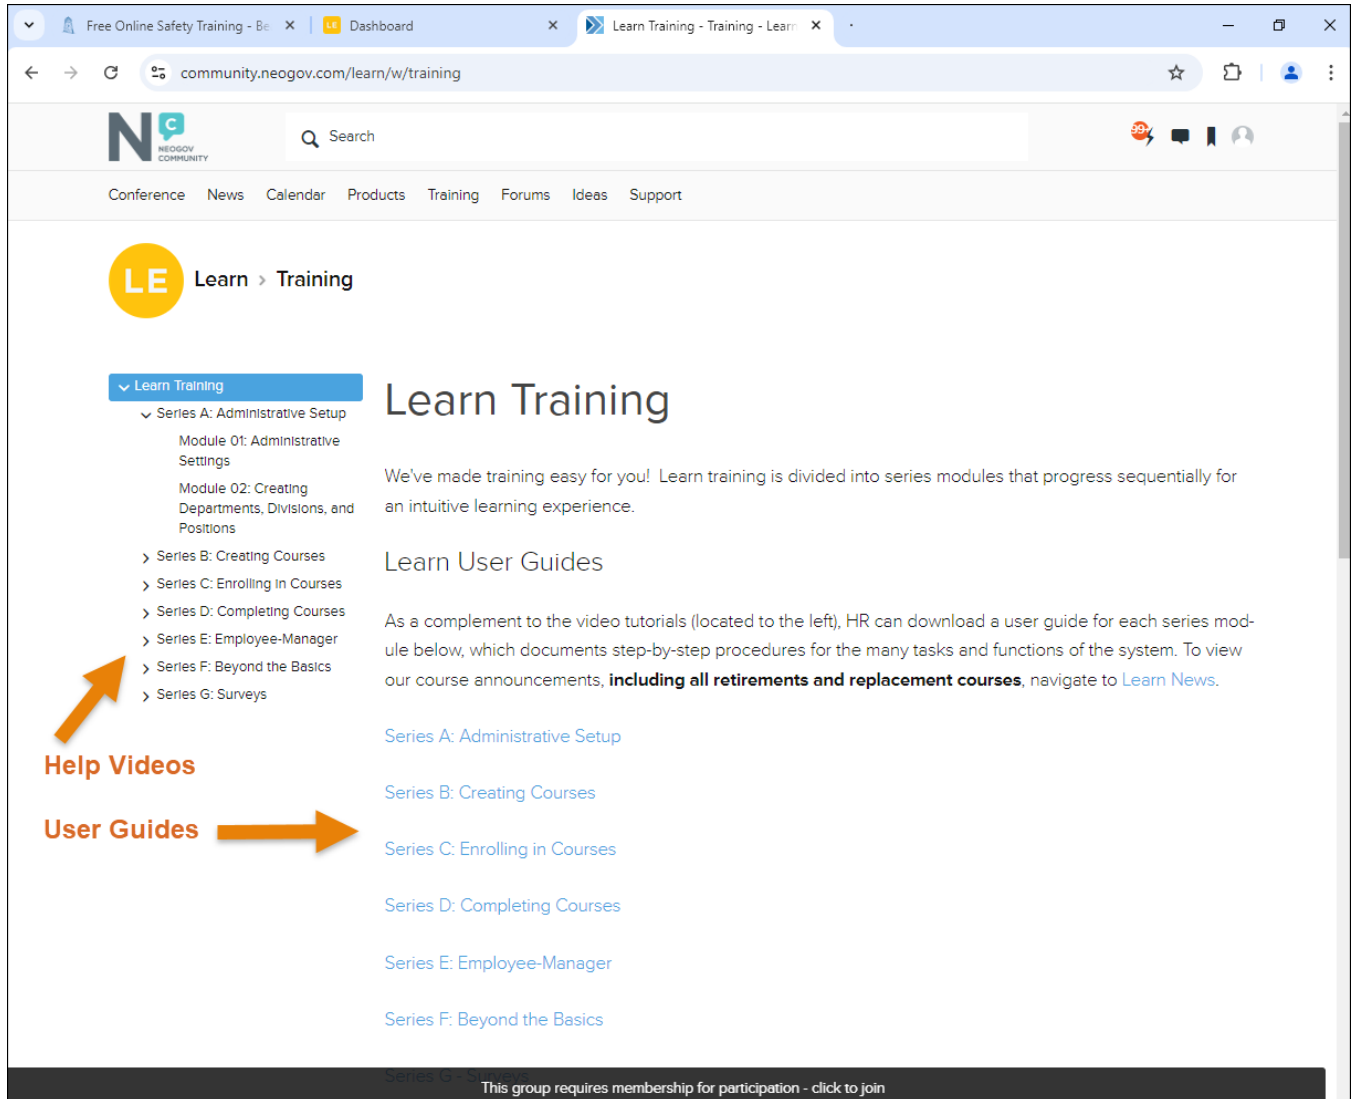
Free Online Safety Training - Be ×
Dashboard ×
Learn Training - Training - Learn ×

community.neogov.com/learn/w/training

N C NEOGOV COMMUNITY

Search

99+

Conference News Calendar Products Training Forums Ideas Support

LE Learn › Training

Learn Training
Series A: Administrative Setup
Module 01: Administrative Settings
Module 02: Creating Departments, Divisions, and Positions
Series B: Creating Courses
Series C: Enrolling in Courses
Series D: Completing Courses
Series E: Employee-Manager
Series F: Beyond the Basics
Series G: Surveys

Help Videos

User Guides

Learn Training

We've made training easy for you! Learn training is divided into series modules that progress sequentially for an intuitive learning experience.

Learn User Guides

As a complement to the video tutorials (located to the left), HR can download a user guide for each series module below, which documents step-by-step procedures for the many tasks and functions of the system. To view our course announcements, **including all retirements and replacement courses**, navigate to Learn News.

Series A: Administrative Setup

Series B: Creating Courses

Series C: Enrolling in Courses

Series D: Completing Courses

Series E: Employee-Manager

Series F: Beyond the Basics

Series G - Surveys

This group requires membership for participation - click to join